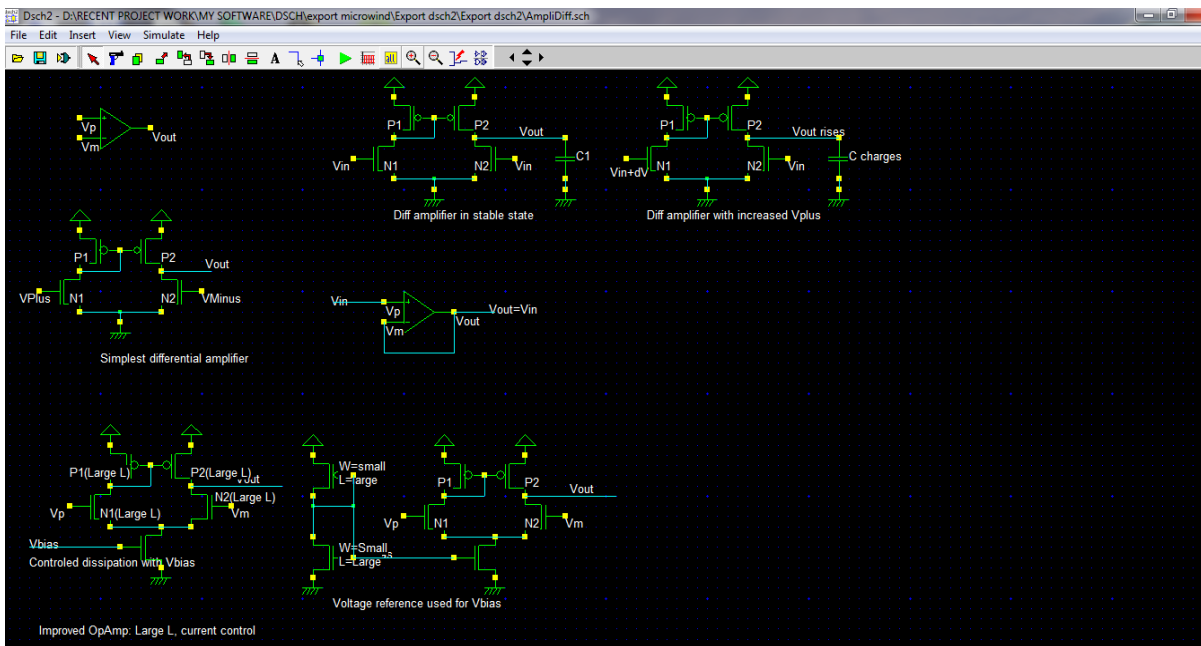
Dsch2 - D:\RECENT PROJECT WORK\MY SOFTWARE\DSCH\export microwind\Export dsch2\Export dsch2\AmpliDiff.sch

File Edit Insert View Simulate Help

Vp
Vm
Vout

P1
P2
Vout
C1
Vin
N1
N2
Vin
Diff amplifier in stable state

P1
P2
Vout rises
C charges
Vin+dV
N1
N2
Vin
Diff amplifier with increased Vplus

P1
P2
Vout
VPlus
N1
N2
VMinus
Simplest differential amplifier

Vin
Vp
Vm
Vout
Vout=Vin

P1(Large L)
P2(Large L)
Vout
N2(Large L)
Vp
N1(Large L)
Vm
Vbias
Controled dissipation with Vbias

W=small
L=Large
W=Small
L=Large
Voltage reference used for Vbias

P1
P2
Vout
Vp
N1
N2
Vm

Improved OpAmp: Large L, current control